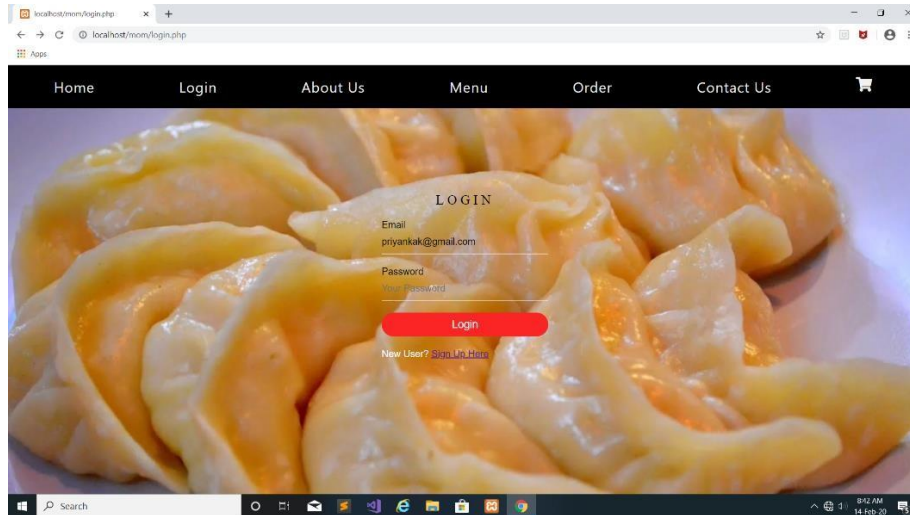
localhost/mom/login.php × +

← → C ⓘ localhost/mom/login.php

Apps

Home Login About Us Menu Order Contact Us

LOGIN

Email
priyankak@gmail.com

Password
Your Password

Login

New User? Sign Up Here

Search

8:42 AM
14-Feb-20